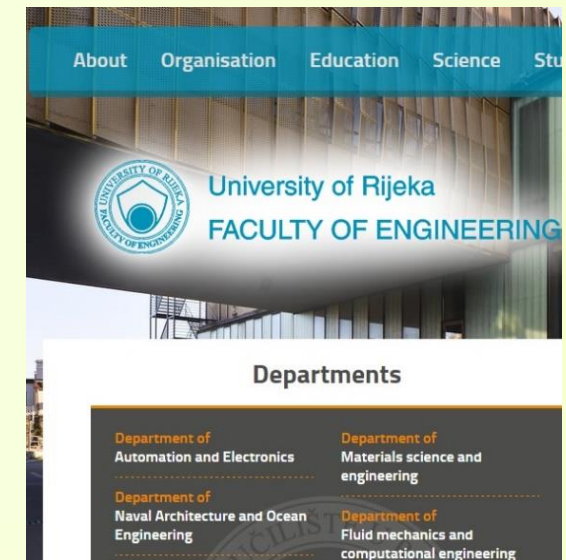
About Organisation Education Science Stu

UNIVERSITY OF RIJEKA FACULTY OF ENGINEERING

University of Rijeka
FACULTY OF ENGINEERING

Departments

Department of
Automation and Electronics

Department of
Materials science and engineering

Department of
Naval Architecture and Ocean Engineering

Department of
Fluid mechanics and computational engineering